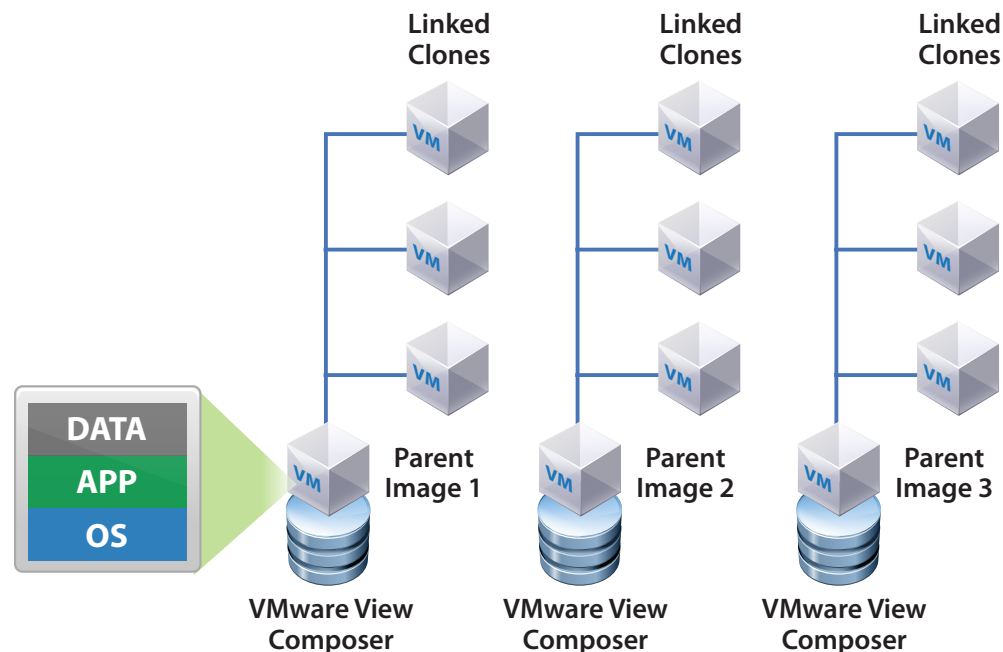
Linked Clones

Linked Clones

Linked Clones

VM

VM

VM

VM

VM

VM

VM

VM

VM

DATA

APP

OS

VM

Parent Image 1

VM

Parent Image 2

VM

Parent Image 3

VMware View Composer

VMware View Composer

VMware View Composer